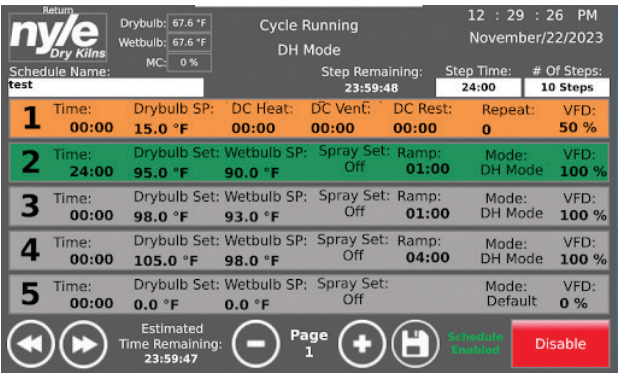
Return
nyle
Dry Kilns
Drybulb: 67.6 °F
Wetbulb: 67.6 °F
MC: 0 %
Cycle Running
DH Mode
12 : 29 : 26 PM
November/22/2023
Schedule Name:
test
Step Remaining:
23:59:48
Step Time:
24:00
# Of Steps:
10 Steps

| | | | | | | |
|---|---|---|---|---|---|---|
| 1 | Time: 00:00 | Drybulb SP: 15.0 °F | DC Heat: 00:00 | DC Vent: 00:00 | DC Rest: 00:00 | Repeat: 0 | VFD: 50 % |
| 2 | Time: 24:00 | Drybulb Set: 95.0 °F | Wetbulb SP: 90.0 °F | Spray Set: Off | Ramp: 01:00 | Mode: DH Mode | VFD: 100 % |
| 3 | Time: 00:00 | Drybulb Set: 98.0 °F | Wetbulb SP: 93.0 °F | Spray Set: Off | Ramp: 01:00 | Mode: DH Mode | VFD: 100 % |
| 4 | Time: 00:00 | Drybulb Set: 105.0 °F | Wetbulb SP: 98.0 °F | Spray Set: Off | Ramp: 04:00 | Mode: DH Mode | VFD: 100 % |
| 5 | Time: 00:00 | Drybulb Set: 0.0 °F | Wetbulb SP: 0.0 °F | Spray Set: Off | | Mode: Default | VFD: 0 % |

Estimated Time Remaining:
23:59:47
Page
1
Schedule Enabled
Disable